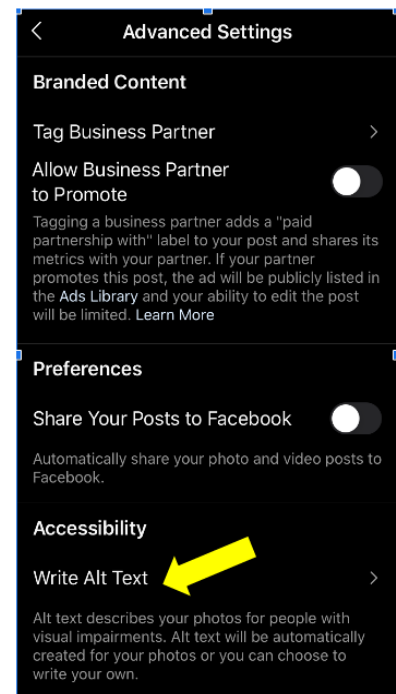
<

Advanced Settings

Branded Content

Tag Business Partner >

Allow Business Partner to Promote

Tagging a business partner adds a "paid partnership with" label to your post and shares its metrics with your partner. If your partner promotes this post, the ad will be publicly listed in the Ads Library and your ability to edit the post will be limited. Learn More

Preferences

Share Your Posts to Facebook

Automatically share your photo and video posts to Facebook.

Accessibility

Write Alt Text >

Alt text describes your photos for people with visual impairments. Alt text will be automatically created for your photos or you can choose to write your own.